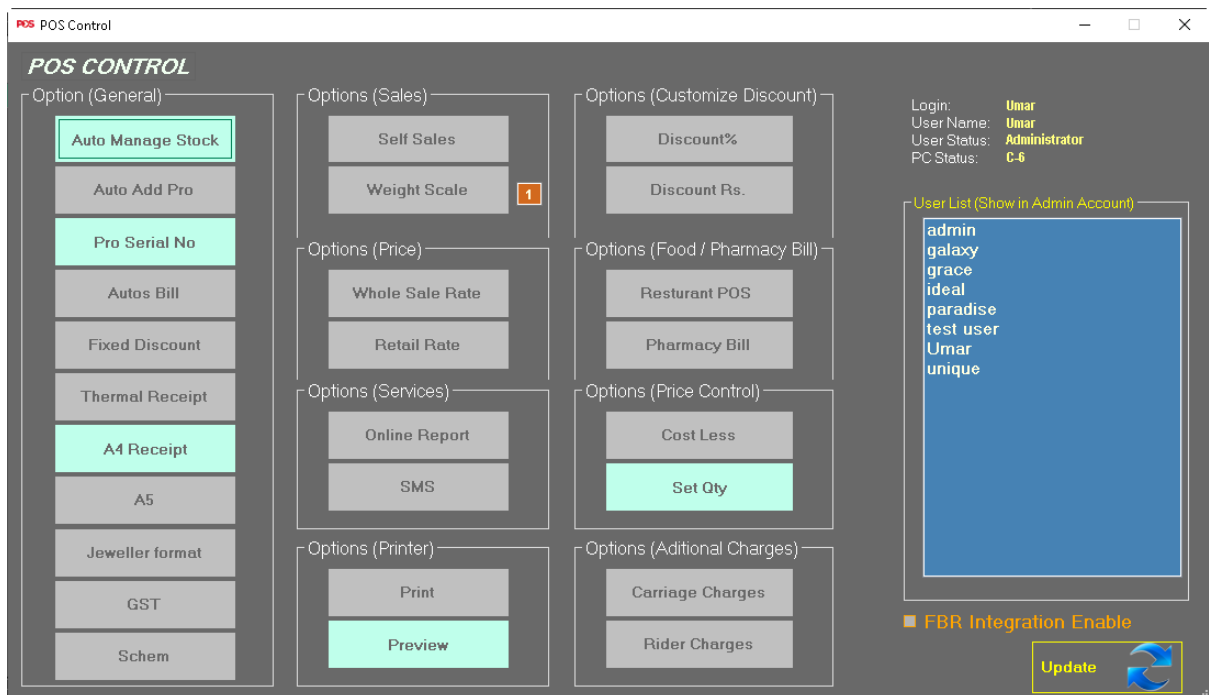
POS POS Control

POS CONTROL

Option (General)
Auto Manage Stock
Auto Add Pro
Pro Serial No
Autos Bill
Fixed Discount
Thermal Receipt
A4 Receipt
A5
Jeweller format
GST
Schem

Options (Sales)
Self Sales
Weight Scale
1

Options (Price)
Whole Sale Rate
Retail Rate

Options (Services)
Online Report
SMS

Options (Printer)
Print
Preview

Options (Customize Discount)
Discount%
Discount Rs.

Options (Food / Pharmacy Bill)
Resturant POS
Pharmacy Bill

Options (Price Control)
Cost Less
Set Qty

Options (Aditional Charges)
Carriage Charges
Rider Charges

Login: Umar
User Name: Umar
User Status: Administrator
PC Status: C-6

User List (Show in Admin Account)
admin
galaxy
grace
ideal
paradise
test user
Umar
unique

FBR Integration Enable

Update